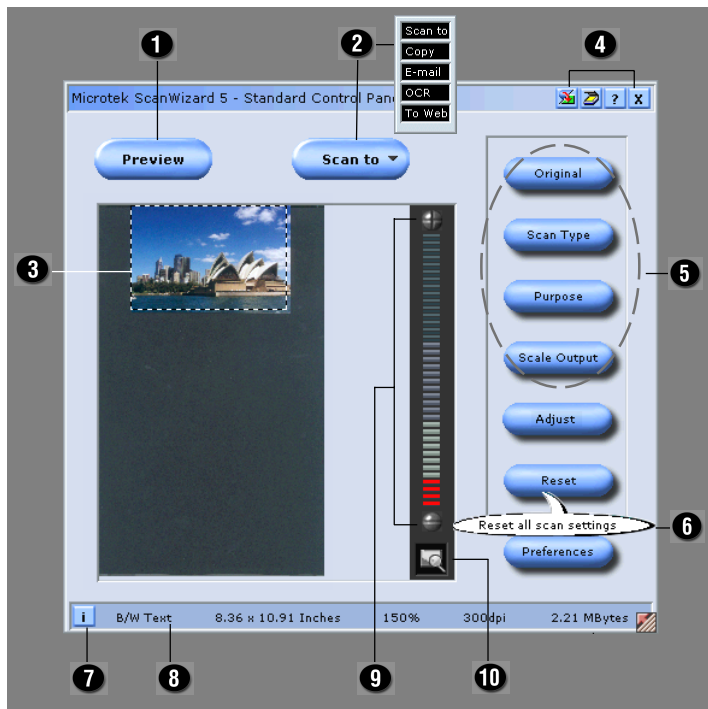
1
2
Scan to
Copy
E-mail
OCR
To Web
4
Microtek ScanWizard 5 - Standard Control Pan
?
X
Preview
Scan to
3
Original
Scan Type
5
Purpose
Scale Output
Adjust
Reset
Reset all scan settings
6
Preferences
i
B/W Text
8.36 x 10.91 Inches
150%
300dpi
2.21 MBytes
7
8
9
10